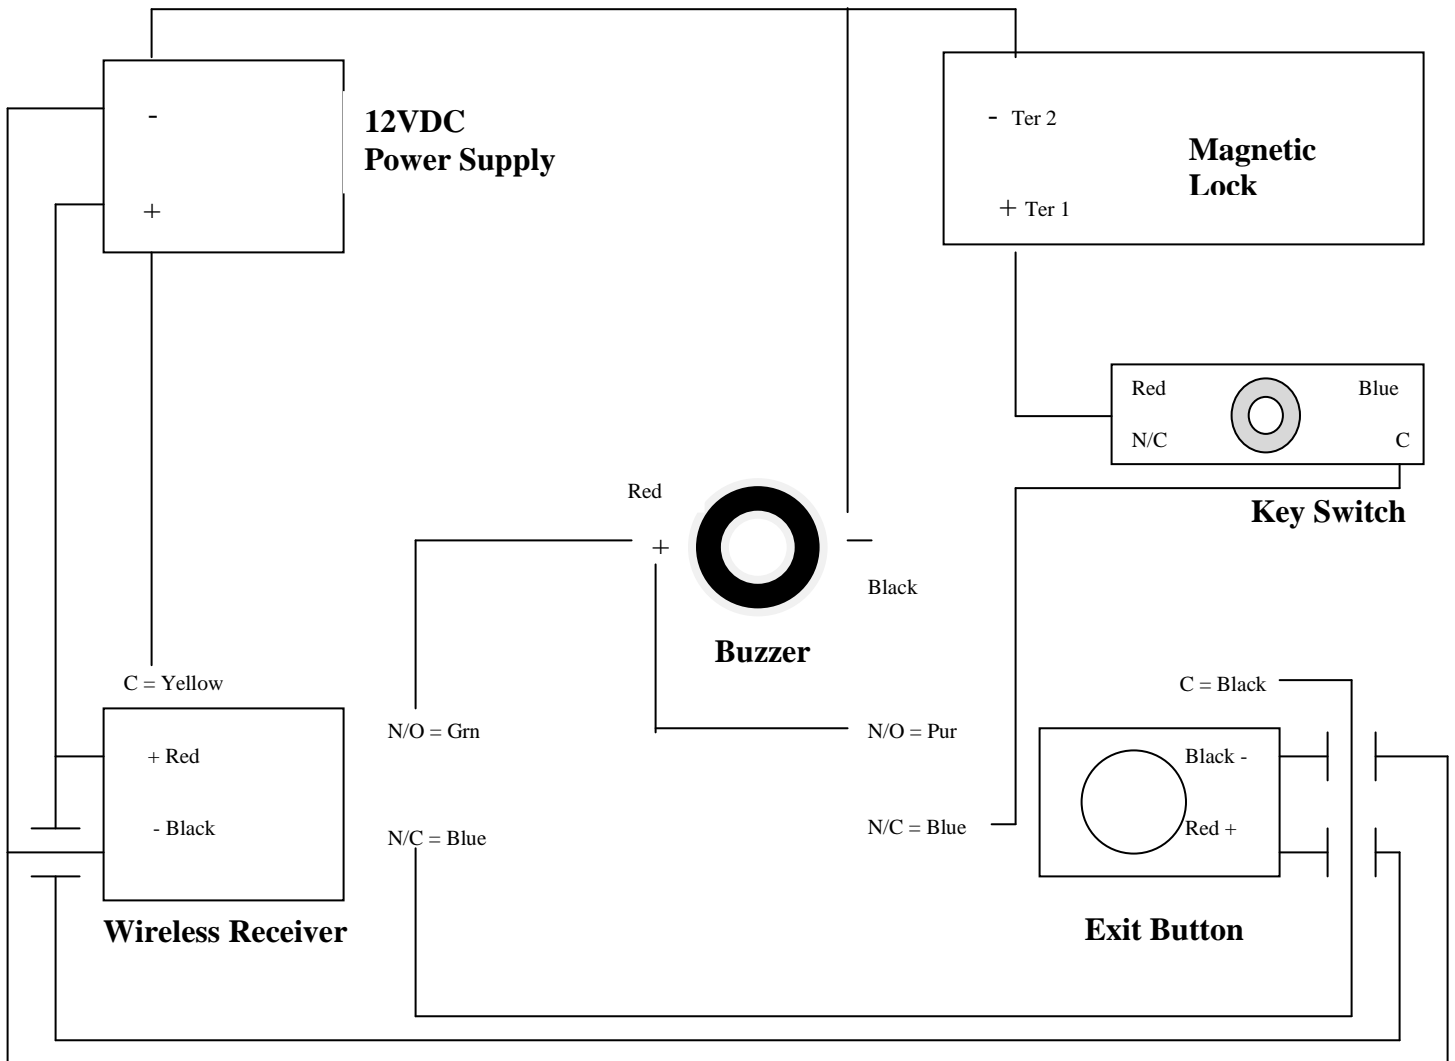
-

+

12VDC
Power Supply

- Ter 2

+ Ter 1

Magnetic
Lock

Red

Blue

N/C

C

Key Switch

Red

+

-

Black

Buzzer

C = Yellow

+ Red

- Black

Wireless Receiver

N/O = Grn

N/C = Blue

N/O = Pur

N/C = Blue

C = Black

Black -

Red +

Exit Button